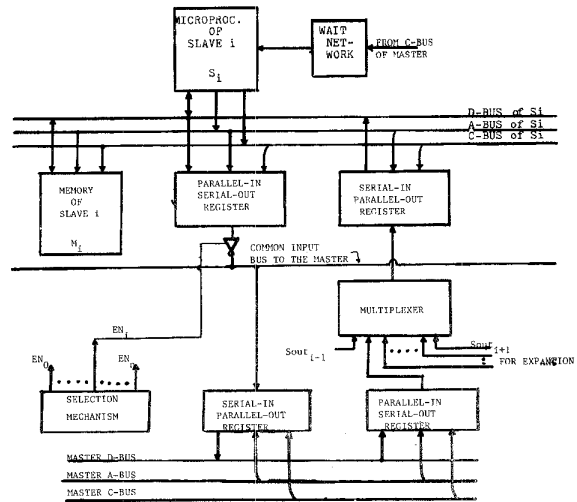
MICROPROC. OF SLAVE i

$S_i$

WAIT NET-WORK

FROM C-BUS OF MASTER

D-BUS of Si
A-BUS of Si
C-BUS of Si

MEMORY OF SLAVE i

$M_i$

PARALLEL-IN SERIAL-OUT REGISTER

SERIAL-IN PARALLEL-OUT REGISTER

COMMON INPUT BUS TO THE MASTER

MULTIPLEXER

$EN_i$

$EN_0$

$EN_n$

$Sout_{i-1}$

$Sout_{i+1}$

FOR EXPANSION

SELECTION MECHANISM

SERIAL-IN PARALLEL-OUT REGISTER

PARALLEL-IN SERIAL-OUT REGISTER

MASTER D-BUS
MASTER A-BUS
MASTER C-BUS